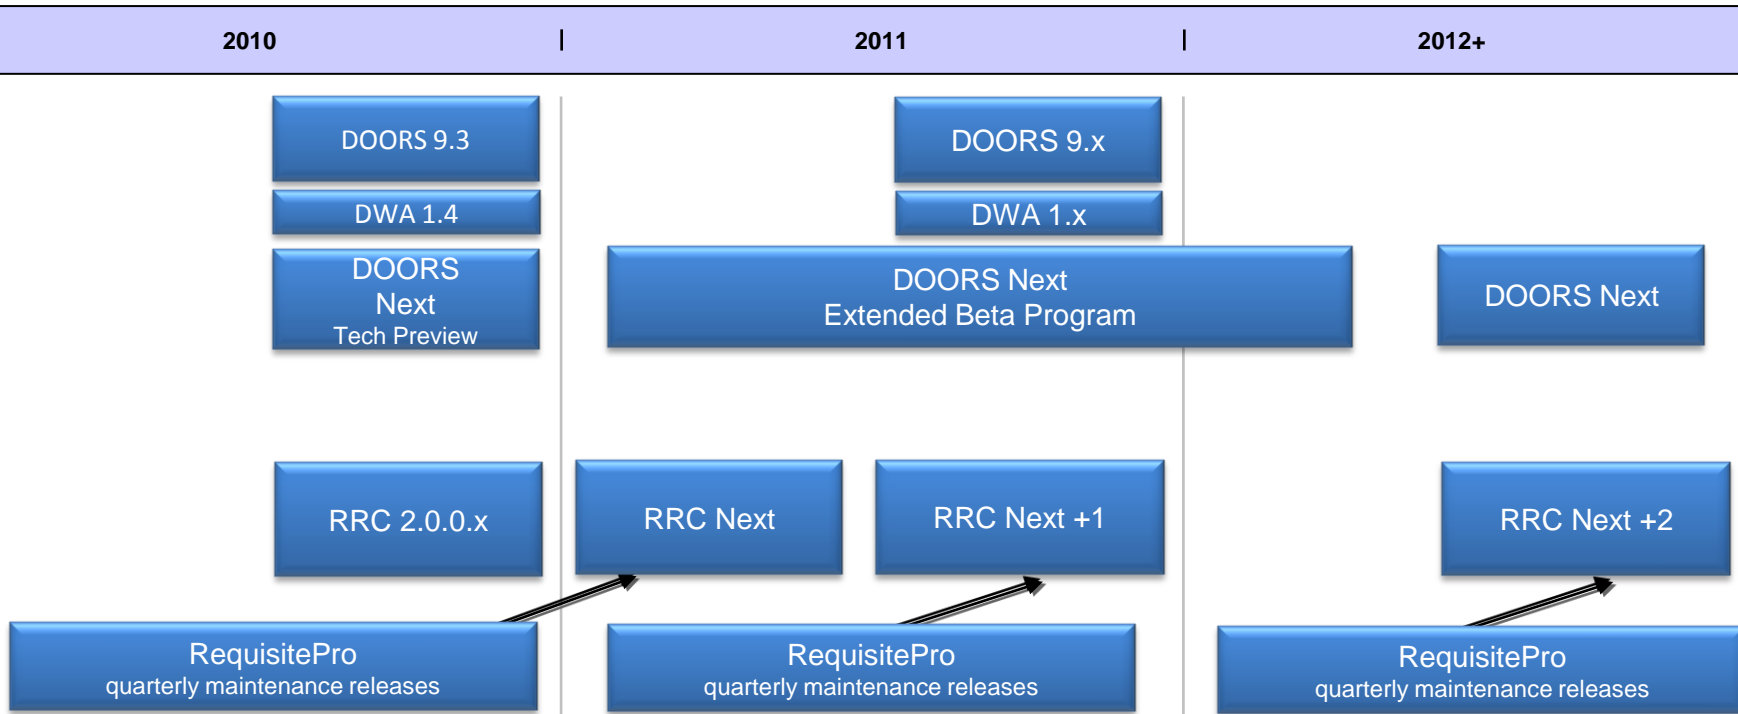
2010

2011

2012+

DOORS 9.3

DWA 1.4

DOORS Next Tech Preview

DOORS 9.x

DWA 1.x

DOORS Next Extended Beta Program

DOORS Next

RRC 2.0.0.x

RRC Next

RRC Next +1

RRC Next +2

RequisitePro quarterly maintenance releases

RequisitePro quarterly maintenance releases

RequisitePro quarterly maintenance releases